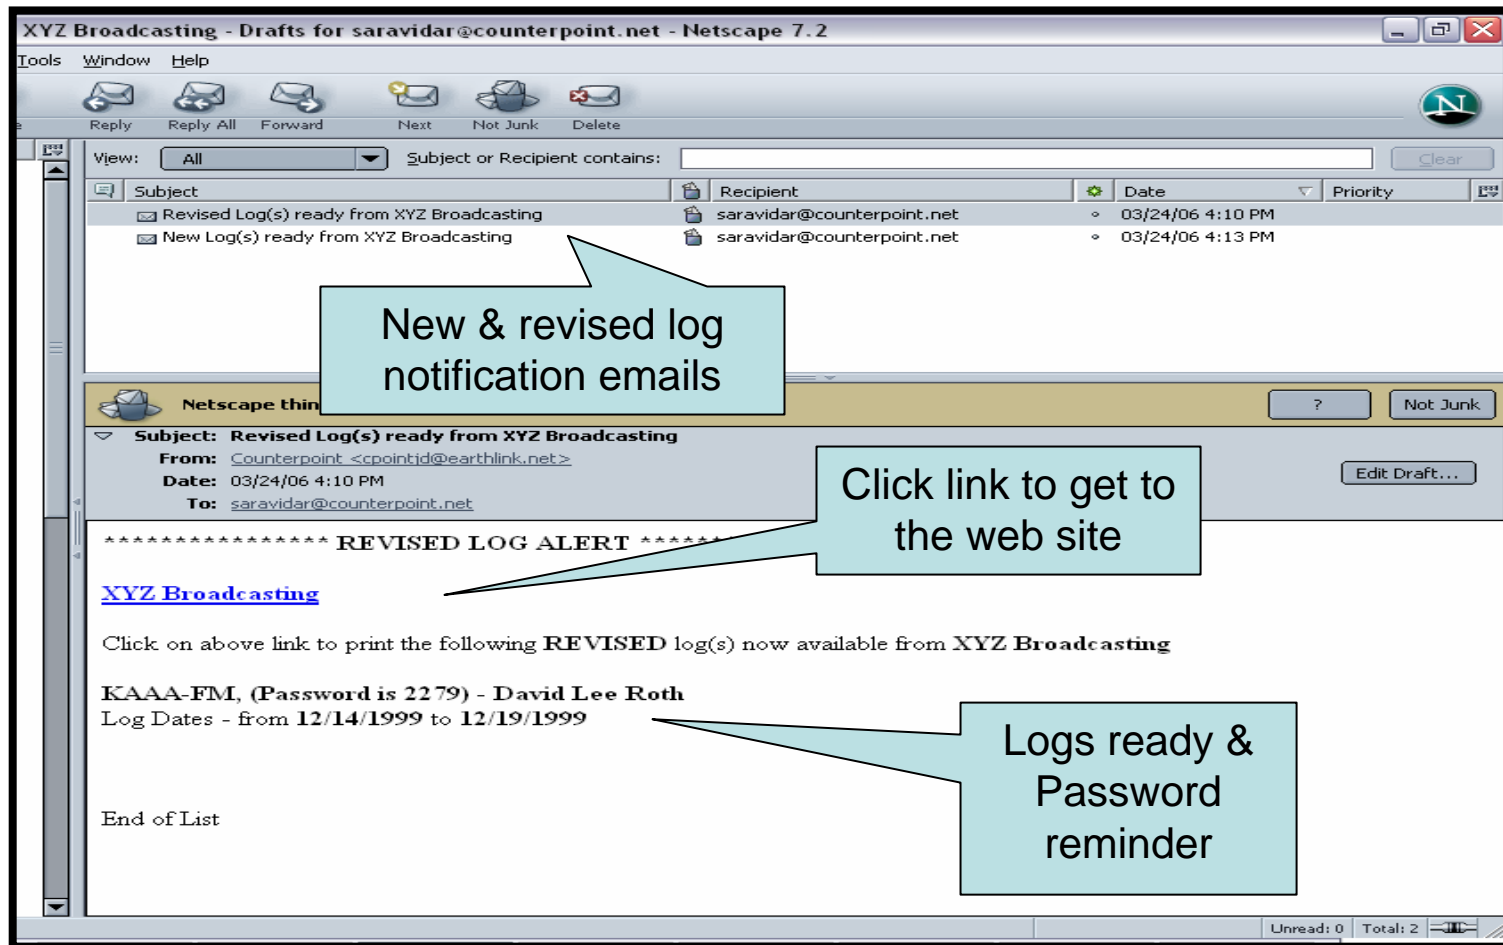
XYZ Broadcasting - Drafts for saravidar@counterpoint.net - Netscape 7.2

Tools Window Help

Reply Reply All Forward Next Not Junk Delete

View: All Subject or Recipient contains: Clear

| Subject | Recipient | Date | Priority |
|---|---|---|---|
| Revised Log(s) ready from XYZ Broadcasting | saravidar@counterpoint.net | 03/24/06 4:10 PM | |
| New Log(s) ready from XYZ Broadcasting | saravidar@counterpoint.net | 03/24/06 4:13 PM | |

New & revised log notification emails

Netscape thin

? Not Junk

Subject: Revised Log(s) ready from XYZ Broadcasting
From: Counterpoint <cpointjd@earthlink.net>
Date: 03/24/06 4:10 PM
To: saravidar@counterpoint.net

Edit Draft...

Click link to get to the web site

**************** REVISED LOG ALERT ******

XYZ Broadcasting

Click on above link to print the following REVISED log(s) now available from XYZ Broadcasting

KAAA-FM, (Password is 2279) - David Lee Roth
Log Dates - from 12/14/1999 to 12/19/1999

Logs ready & Password reminder

End of List

Unread: 0 Total: 2